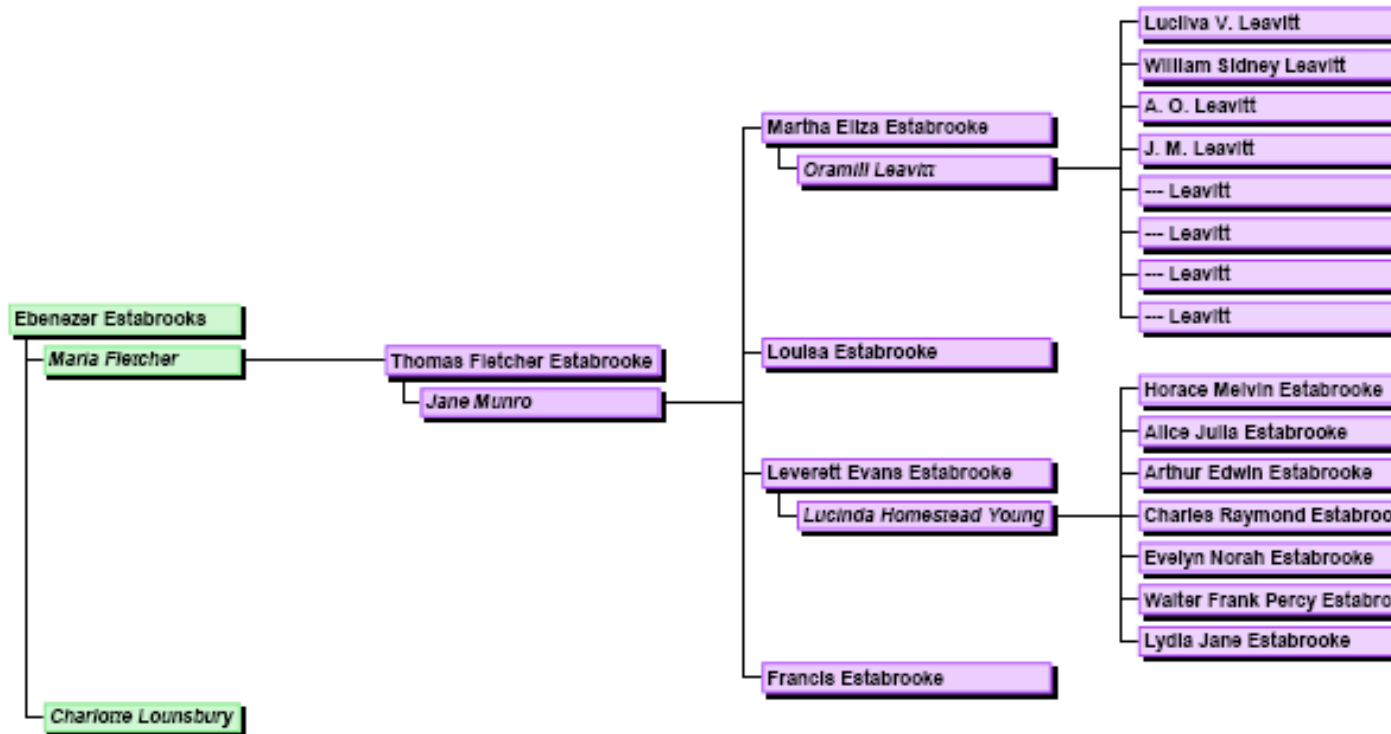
Ebenezer Estabrooks

Maria Fletcher

Charlotte Lounsbury

Thomas Fletcher Estabrooke

Jane Munro

Martha Eliza Estabrooke

Oramill Leavitt

Louisa Estabrooke

Leverett Evans Estabrooke

Lucinda Homestead Young

Francis Estabrooke

Luciiva V. Leavitt

William Sidney Leavitt

A. O. Leavitt

J. M. Leavitt

--- Leavitt

--- Leavitt

--- Leavitt

--- Leavitt

Horace Melvin Estabrooke

Alice Julia Estabrooke

Arthur Edwin Estabrooke

Charles Raymond Estabroo

Evelyn Norah Estabrooke

Walter Frank Percy Estabro

Lydia Jane Estabrooke